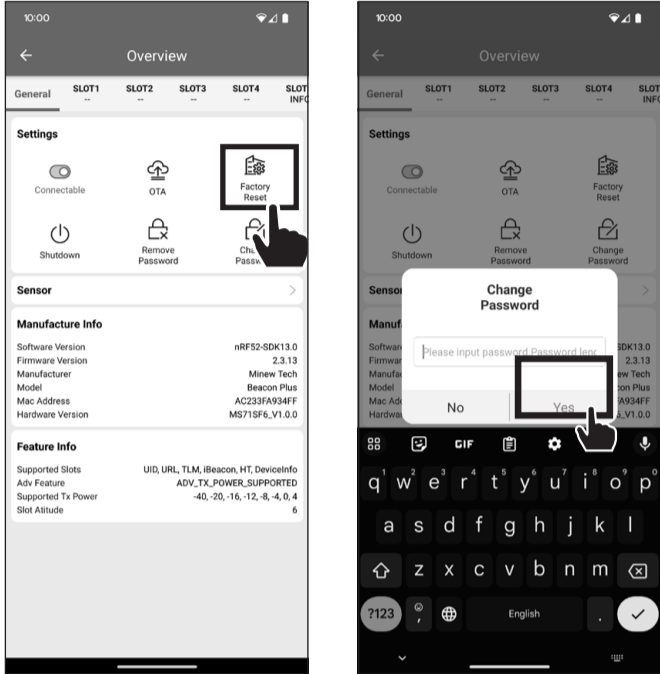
10:00

Overview

General SLOT1 -- SLOT2 -- SLOT3 -- SLOT4 -- SLOT INFO

Settings

Connectable OTA Factory Reset

Shutdown Remove Password Cha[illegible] Passw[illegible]

Sensor

Manufacture Info

| | |
|---|---|
| Software Version | nRF52-SDK13.0 |
| Firmware Version | 2.3.13 |
| Manufacturer | Minew Tech |
| Model | Beacon Plus |
| Mac Address | AC233FA934FF |
| Hardware Version | MS71SF6_V1.0.0 |

Feature Info

| | |
|---|---|
| Supported Slots | UID, URL, TLM, iBeacon, HT, DeviceInfo |
| Adv Feature | ADV_TX_POWER_SUPPORTED |
| Supported Tx Power | -40, -20, -16, -12, -8, -4, 0, 4 |
| Slot Atitude | 6 |

10:00

Overview

General SLOT1 -- SLOT2 -- SLOT3 -- SLOT4 -- SLOT INFO

Settings

Connectable OTA Factory Reset

Shutdown Remove Password Change Password

Senso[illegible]

Manuf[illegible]

Softwar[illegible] SDK13.0
Firmwar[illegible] 2.3.13
Manufa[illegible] ew Tech
Model con Plus
Mac Ad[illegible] FA934FF
Hardwa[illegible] 6_V1.0.0

Change Password

Please input password Password lenc

No Yes

GIF

q 1 w 2 e 3 r 4 t 5 y 6 u 7 i 8 o 9 p 0

a s d f g h j k l

z x c v b n m

?123 English